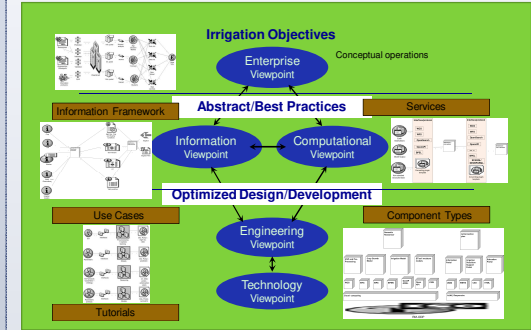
Irrigation Objectives

Enterprise Viewpoint

Conceptual operations

Information Framework

Abstract/Best Practices

Services

Information Viewpoint

Computational Viewpoint

Optimized Design/Development

Use Cases

Component Types

Engineering Viewpoint

Technology Viewpoint

Tutorials